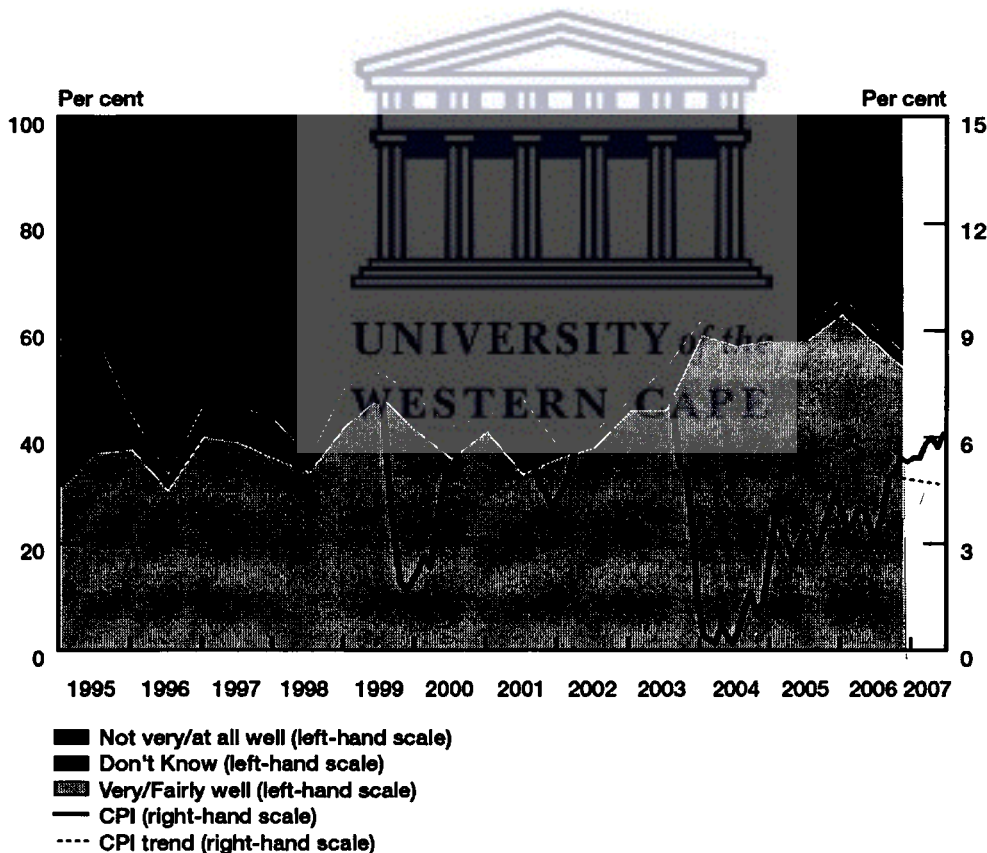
Per cent

Per cent

100
80
60
40
20
0

15
12
9
6
3
0

UNIVERSITY of the
WESTERN CAPE

1995 1996 1997 1998 1999 2000 2001 2002 2003 2004 2005 2006 2007

Not very/at all well (left-hand scale)
Don't Know (left-hand scale)
Very/Fairly well (left-hand scale)
CPI (right-hand scale)
CPI trend (right-hand scale)